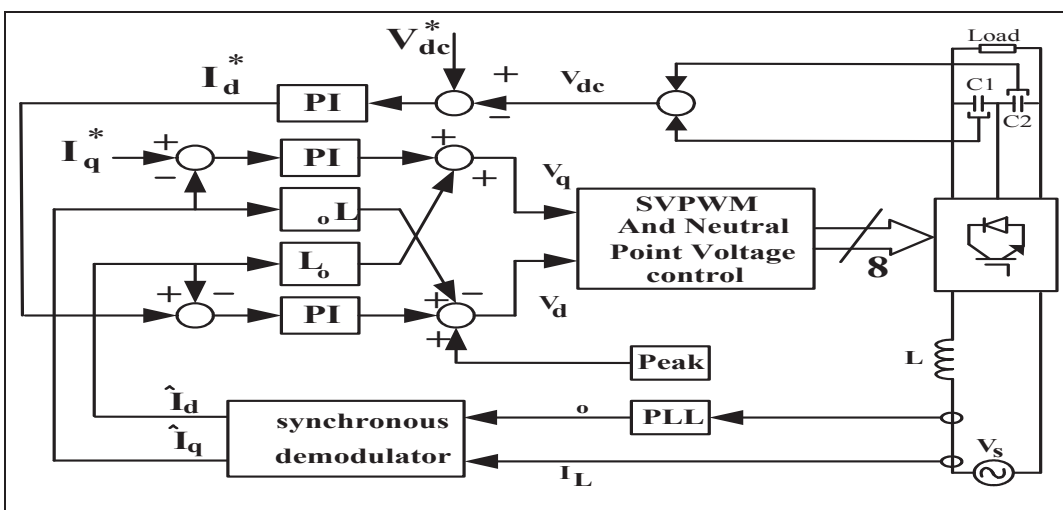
$V_{dc}^*$

$I_d^*$

+

PI

$V_{dc}$

−

Load

C1

C2

$I_q^*$

+

−

PI

+

+

$V_q$

$_oL$

SVPWM And Neutral Point Voltage control

8

$L_o$

+

−

PI

+

−

+

$V_d$

Peak

L

$\hat{I}_d$

$\hat{I}_q$

synchronous demodulator

o

PLL

$I_L$

$V_s$